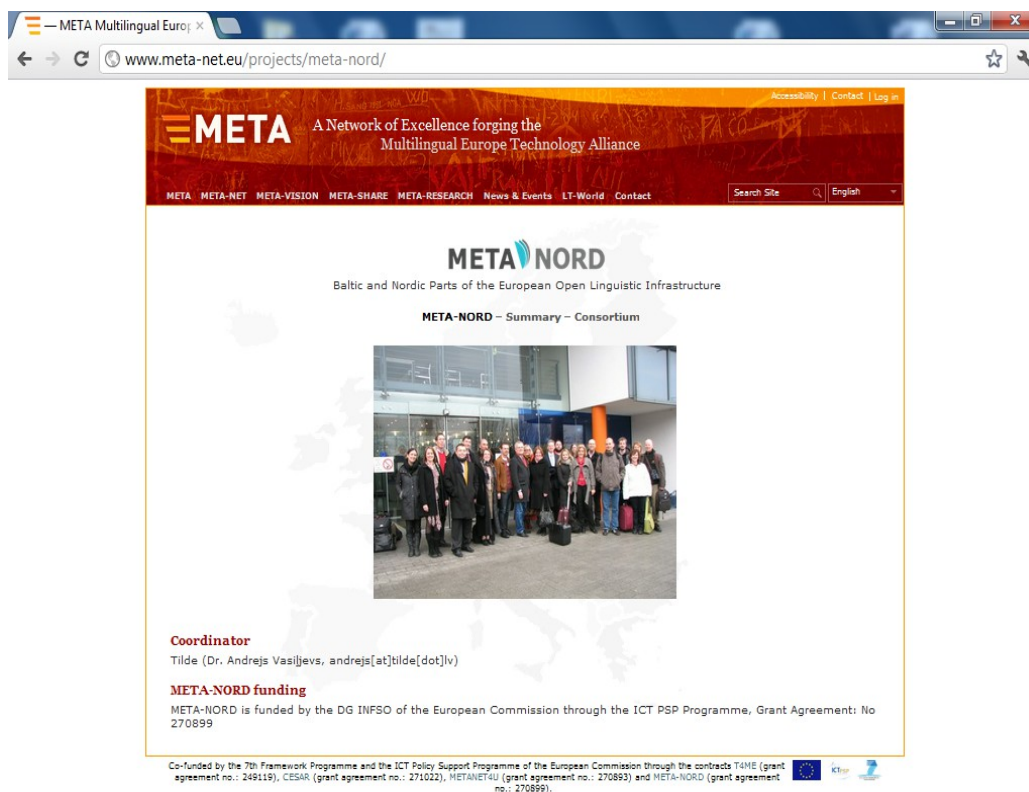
— META Multilingual Europ ×

www.meta-net.eu/projects/meta-nord/

Accessibility | Contact | Log in

META A Network of Excellence forging the Multilingual Europe Technology Alliance

META META-NET META-VISION META-SHARE META-RESEARCH News & Events LT-World Contact

Search Site

English

META NORD

Baltic and Nordic Parts of the European Open Linguistic Infrastructure

META-NORD – Summary – Consortium

Coordinator

Tilde (Dr. Andrejs Vasiljevs, andrejs[at]tilde[dot]lv)

META-NORD funding

META-NORD is funded by the DG INFSO of the European Commission through the ICT PSP Programme, Grant Agreement: No 270899

Co-funded by the 7th Framework Programme and the ICT Policy Support Programme of the European Commission through the contracts T4ME (grant agreement no.: 249119), CESAR (grant agreement no.: 271022), METANET4U (grant agreement no.: 270893) and META-NORD (grant agreement no.: 270899).

ICT PSP